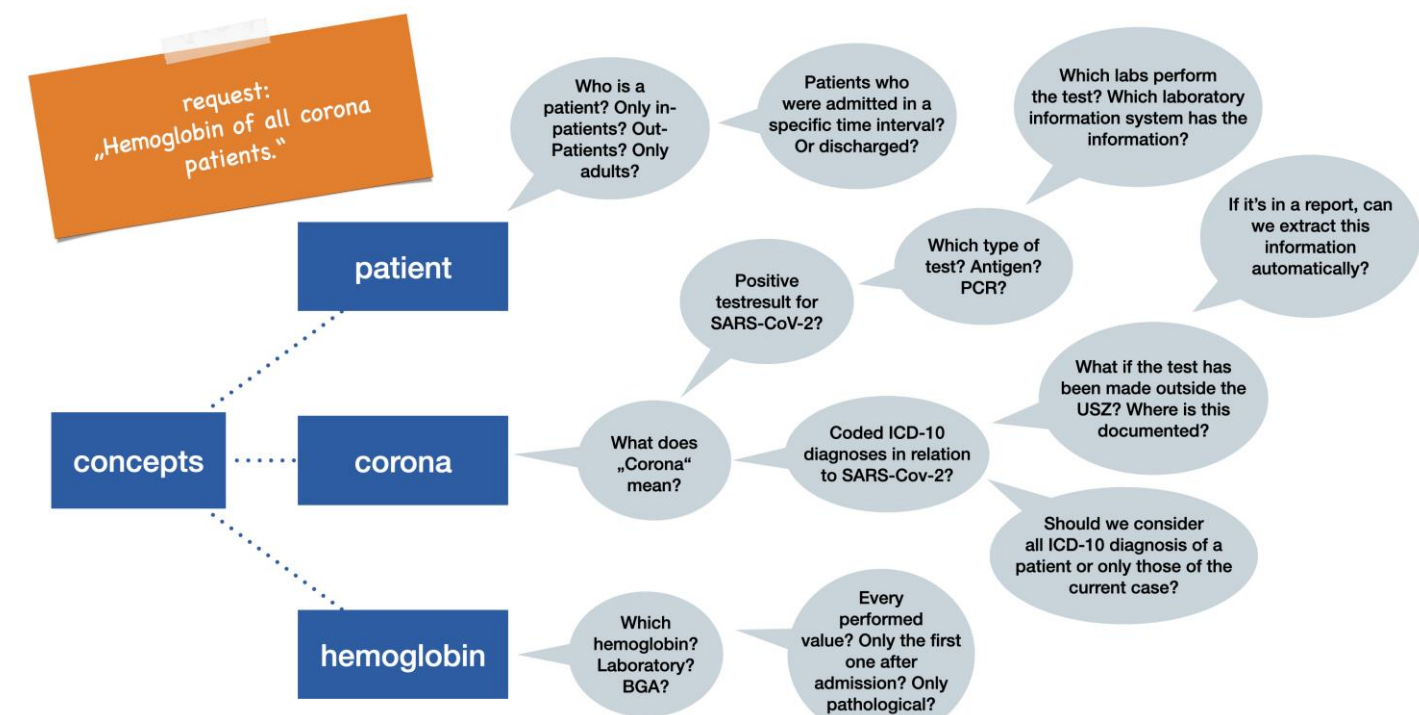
request:
„Hemoglobin of all corona patients."

concepts

patient

corona

hemoglobin

Who is a patient? Only in-patients? Out-Patients? Only adults?

Patients who were admitted in a specific time interval? Or discharged?

Which labs perform the test? Which laboratory information system has the information?

If it's in a report, can we extract this information automatically?

Which type of test? Antigen? PCR?

Positive testresult for SARS-CoV-2?

What does „Corona" mean?

Coded ICD-10 diagnoses in relation to SARS-Cov-2?

What if the test has been made outside the USZ? Where is this documented?

Should we consider all ICD-10 diagnosis of a patient or only those of the current case?

Which hemoglobin? Laboratory? BGA?

Every performed value? Only the first one after admission? Only pathological?